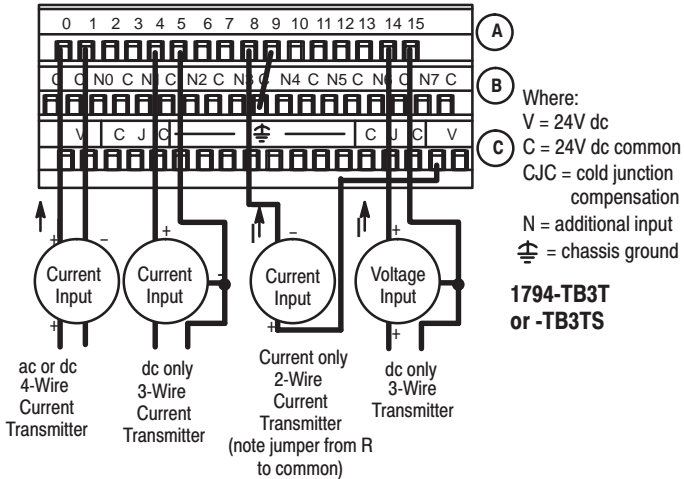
0 1 2 3 4 5 6 7 8 9 10 11 12 13 14 15

A

C C N0 C N1 C N2 C N3 C N4 C N5 C N6 C N7 C

B

V C J C ⏚ C J C V

C

Where:
V = 24V dc
C = 24V dc common
CJC = cold junction compensation
N = additional input
⏚ = chassis ground

1794-TB3T or -TB3TS

+ – Current Input +

ac or dc 4-Wire Current Transmitter

+ Current Input –

dc only 3-Wire Current Transmitter

– Current Input +

Current only 2-Wire Current Transmitter (note jumper from R to common)

+ Voltage Input +

dc only 3-Wire Transmitter